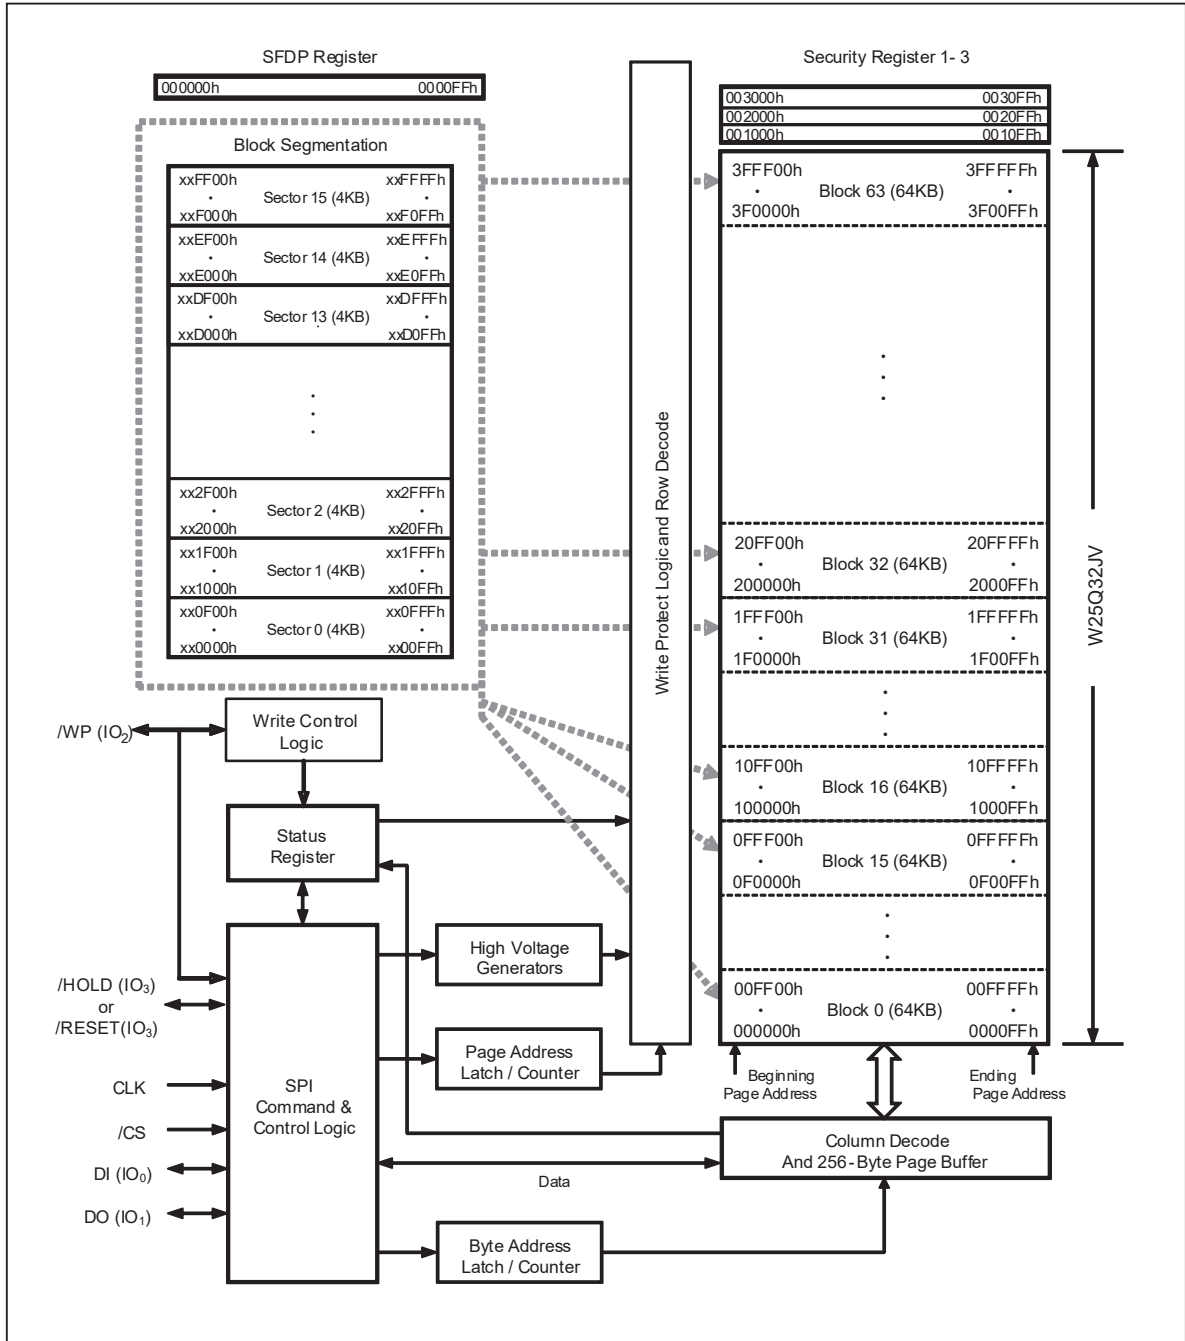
SFDP Register

000000h 0000FFh

Security Register 1- 3

003000h 0030FFh
002000h 0020FFh
001000h 0010FFh

Block Segmentation

xxFF00h · xxF000h Sector 15 (4KB) xxFFFFh · xxF0FFh

xxEF00h · xxE000h Sector 14 (4KB) xxEFFFh · xxE0FFh

xxDF00h · xxD000h Sector 13 (4KB) xxDFFFh · xxD0FFh

xx2F00h · xx2000h Sector 2 (4KB) xx2FFFh · xx20FFh

xx1F00h · xx1000h Sector 1 (4KB) xx1FFFh · xx10FFh

xx0F00h · xx0000h Sector 0 (4KB) xx0FFFh · xx00FFh

Write Protect Logic and Row Decode

3FFF00h · 3F0000h Block 63 (64KB) 3FFFFFh · 3F00FFh

20FF00h · 200000h Block 32 (64KB) 20FFFFh · 2000FFh

1FFF00h · 1F0000h Block 31 (64KB) 1FFFFFh · 1F00FFh

10FF00h · 100000h Block 16 (64KB) 10FFFFh · 1000FFh

0FFF00h · 0F0000h Block 15 (64KB) 0FFFFFh · 0F00FFh

00FF00h · 000000h Block 0 (64KB) 00FFFFh · 0000FFh

W25Q32JV

/WP ($IO_2$)

Write Control Logic

Status Register

High Voltage Generators

/HOLD ($IO_3$) or /RESET($IO_3$)

Page Address Latch / Counter

CLK

/CS

DI ($IO_0$)

DO ($IO_1$)

SPI Command & Control Logic

Beginning Page Address

Ending Page Address

Column Decode And 256-Byte Page Buffer

Data

Byte Address Latch / Counter